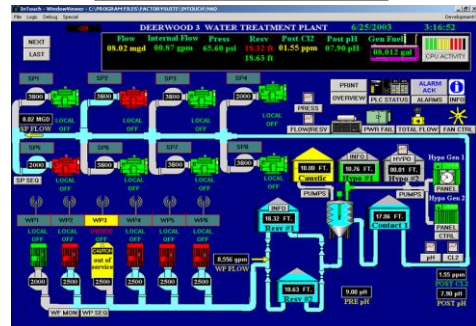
InTouch - WindowViewer - C:\PROGRAM FILES\FACTORYSUITE\INTOUCH\FAD

File Logic Debug Special

Development

NEXT

LAST

DEERWOOD 3 WATER TREATMENT PLANT

6/25/2003

3:16:52

| Flow | Internal Flow | Press | Resv | Post Cl2 | Post pH | Gen Fuel |
|---|---|---|---|---|---|---|
| 08.02 mgd | 00.87 gpm | 65.60 psi | 18.32 ft | 01.55 ppm | 07.90 pH | 00,012 gal |
| | | | 18.63 ft | | | |

CPU ACTIVITY

SP1

SP2

SP3

SP4

3800

3800

3800

2000

0.02 MGD

SP FLOW

LOCAL OFF

LOCAL OFF

LOCAL OFF

LOCAL OFF

PRESS

FLOW/RESV

PRINT

OVERVIEW

PLC STATUS

ALARM ACK

ALARMS

INFO

PWR FAIL

TOTAL FLOW

FAN CTRL

SP5

SP6

SP7

SP8

2000

3800

3800

3800

SP SEQ

LOCAL OFF

LOCAL OFF

LOCAL OFF

LOCAL OFF

10.00 FT

Caustic

INFO

10.76 FT

Hypo #1

HYPO

00.01 FT

Hypo #2

PUMPS

PUMPS

Hypo Gen 1

PANEL

Hypo Gen 2

PANEL

CTRL

WP1

WP2

WP3

WP4

WP5

WP6

LOCAL OFF

LOCAL OFF

LOCAL OFF

LOCAL OFF

LOCAL OFF

CAUTION out of service

INFO

18.32 FT

Resv #1

17.86 FT

Contact 1

0.556 ppm

WF FLOW

2000

2500

2500

2500

2500

2500

18.63 FT

Resv #2

9.00 pH

PRE pH

pH

CL2

1.55 ppm

POST CL2

7.90 pH

POST pH

WF MON

WP SEQ